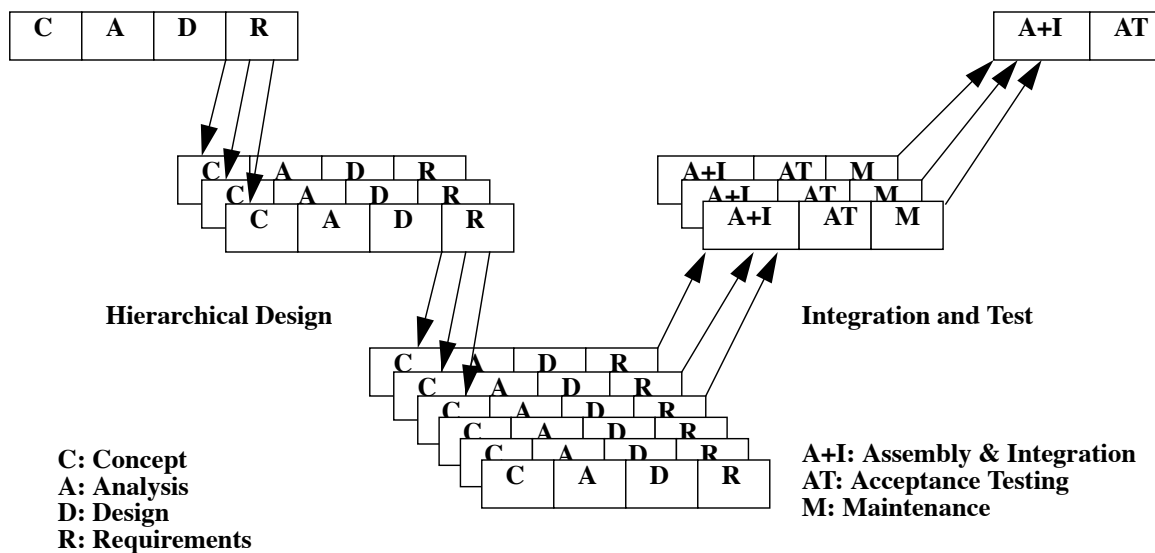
| C | A | D | R |
|---|---|---|---|

| A+I | AT |
|---|---|

| C | A | D | R |
|---|---|---|---|
| C | A | D | R |
| C | A | D | R |

| A+I | AT | M |
|---|---|---|
| A+I | AT | M |
| A+I | AT | M |

Hierarchical Design

Integration and Test

| C | A | D | R |
|---|---|---|---|
| C | A | D | R |
| C | A | D | R |
| C | A | D | R |
| C | A | D | R |
| C | A | D | R |

C: Concept
A: Analysis
D: Design
R: Requirements

A+I: Assembly & Integration
AT: Acceptance Testing
M: Maintenance